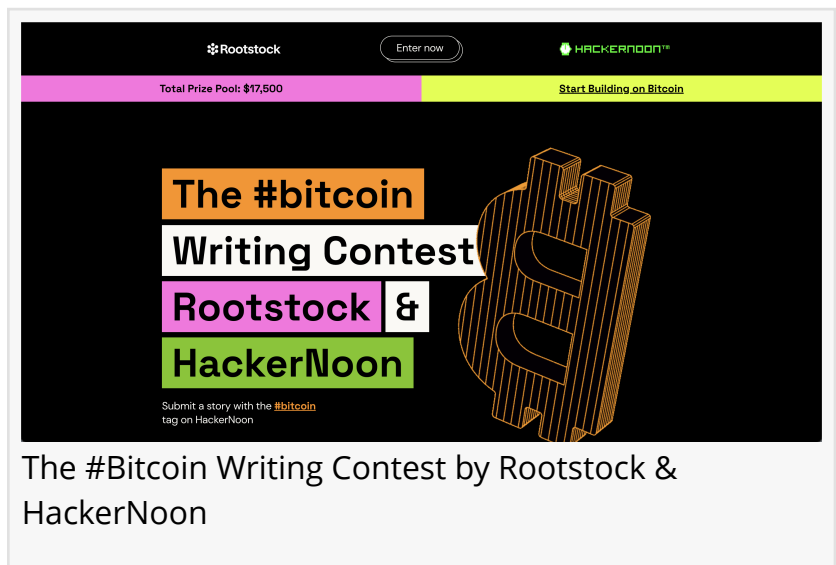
Rootstock

Enter now

HACKERNOON™

Total Prize Pool: $17,500

Start Building on Bitcoin

The #bitcoin Writing Contest Rootstock & HackerNoon

Submit a story with the #bitcoin tag on HackerNoon

The #Bitcoin Writing Contest by Rootstock & HackerNoon